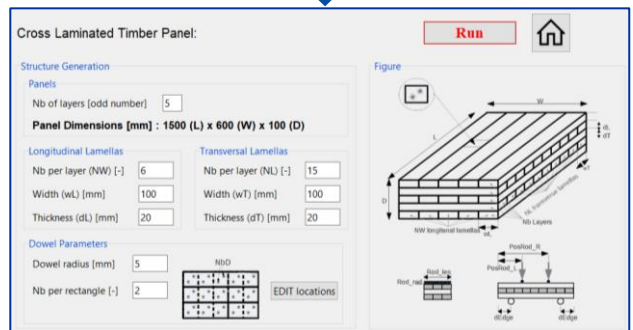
Cross Laminated Timber Panel:

Run

Structure Generation

Panels

Nb of layers [odd number] 5

Panel Dimensions [mm] : 1500 (L) x 600 (W) x 100 (D)

Longitudinal Lamellas

Nb per layer (NW) [-] 6

Width (wL) [mm] 100

Thickness (dL) [mm] 20

Transversal Lamellas

Nb per layer (NL) [-] 15

Width (wT) [mm] 100

Thickness (dT) [mm] 20

Dowel Parameters

Dowel radius [mm] 5

Nb per rectangle [-] 2

NbD

EDIT locations

Figure

W

L

dL

dT

D

wT

NL transversal lamellas

Nb Layers

NW longitudinal lamellas

wL

Rod_loc

Rod_rad

PosRod_R

PosRod_L

dEdge

dEdge